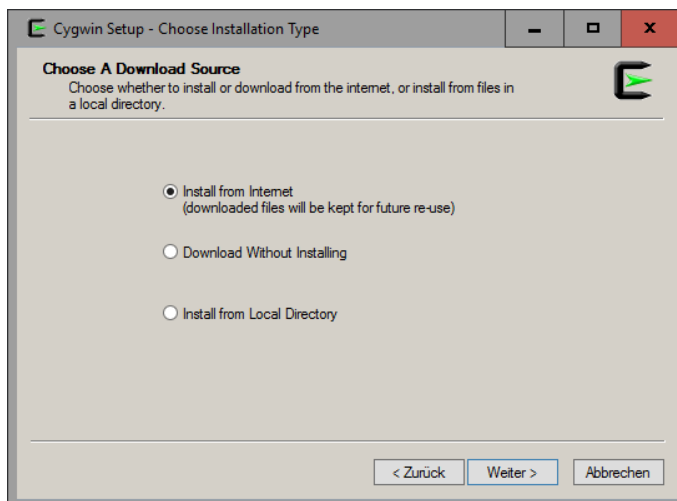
Cygwin Setup - Choose Installation Type

Choose A Download Source
Choose whether to install or download from the internet, or install from files in a local directory.

Install from Internet
(downloaded files will be kept for future re-use)

Download Without Installing

Install from Local Directory

< Zurück
Weiter >
Abbrechen